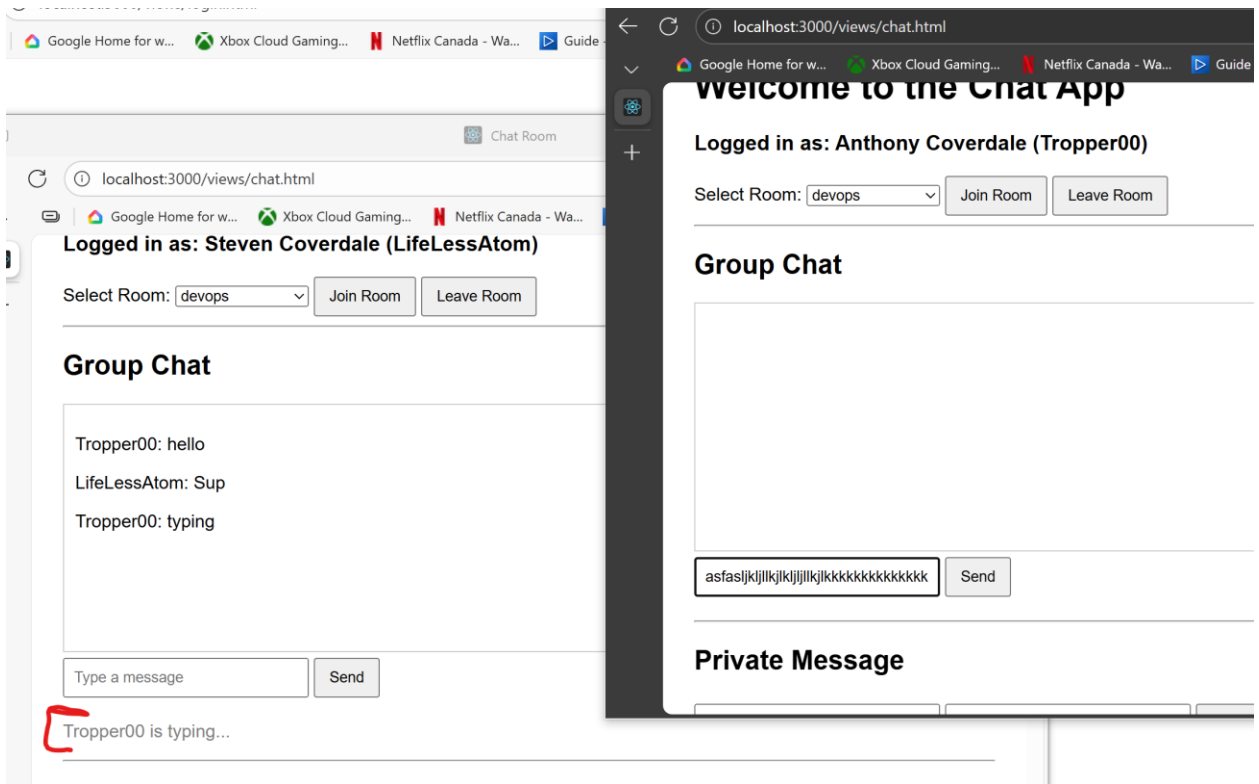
Google Home for w... Xbox Cloud Gaming... Netflix Canada - Wa... Guide

Chat Room

localhost:3000/views/chat.html

Google Home for w... Xbox Cloud Gaming... Netflix Canada - Wa...

Logged in as: Steven Coverdale (LifeLessAtom)

Select Room: devops Join Room Leave Room

Group Chat

Tropper00: hello

LifeLessAtom: Sup

Tropper00: typing

Type a message Send

Tropper00 is typing...

localhost:3000/views/chat.html

Google Home for w... Xbox Cloud Gaming... Netflix Canada - Wa... Guide

Welcome to the Chat App

Logged in as: Anthony Coverdale (Tropper00)

Select Room: devops Join Room Leave Room

Group Chat

asfasljkljllkjlkljljllkjlkkkkkkkkkkkkk Send

Private Message